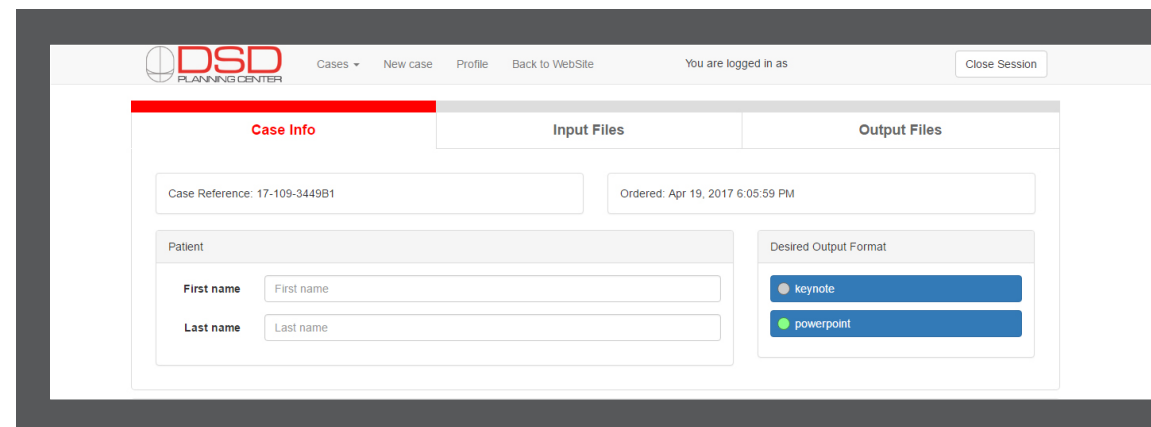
DSD PLANNING CENTER

Cases ▾ New case Profile Back to WebSite You are logged in as Close Session

Case Info | Input Files | Output Files

Case Reference: 17-109-3449B1

Ordered: Apr 19, 2017 6:05:59 PM

Patient

First name First name

Last name Last name

Desired Output Format

keynote

powerpoint